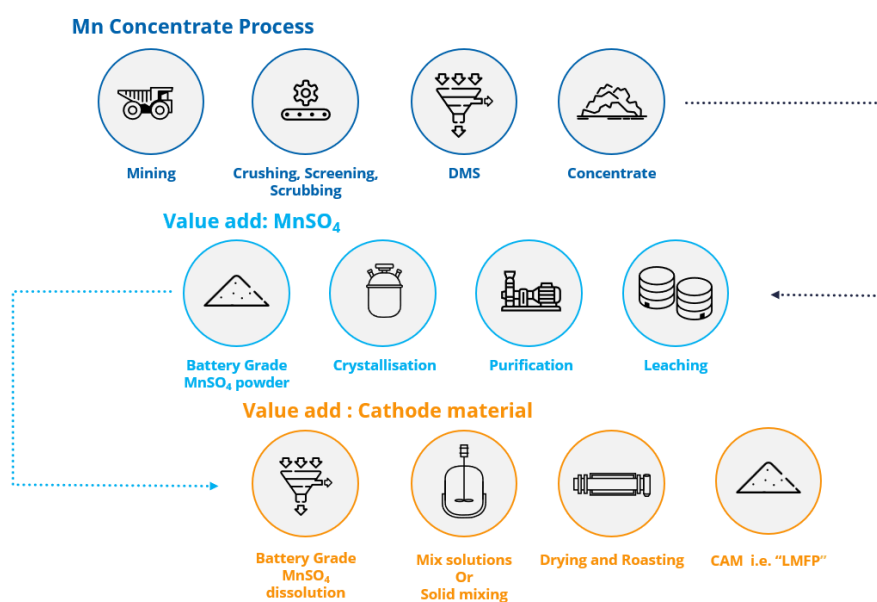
Mn Concentrate Process

Mining

Crushing, Screening, Scrubbing

DMS

Concentrate

Value add: $MnSO_4$

Battery Grade $MnSO_4$ powder

Crystallisation

Purification

Leaching

Value add : Cathode material

Battery Grade $MnSO_4$ dissolution

Mix solutions Or Solid mixing

Drying and Roasting

CAM i.e. "LMFP"